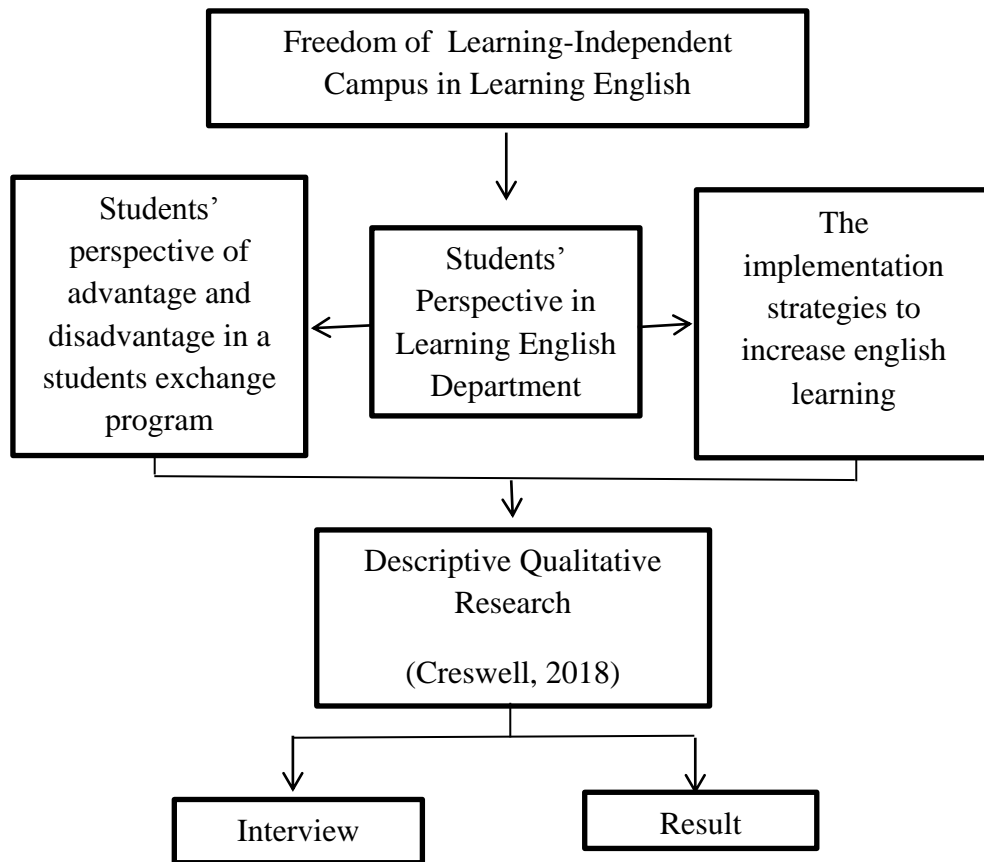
Freedom of Learning-Independent Campus in Learning English

Students' perspective of advantage and disadvantage in a students exchange program

Students' Perspective in Learning English Department

The implementation strategies to increase english learning

Descriptive Qualitative Research

(Creswell, 2018)

Interview

Result